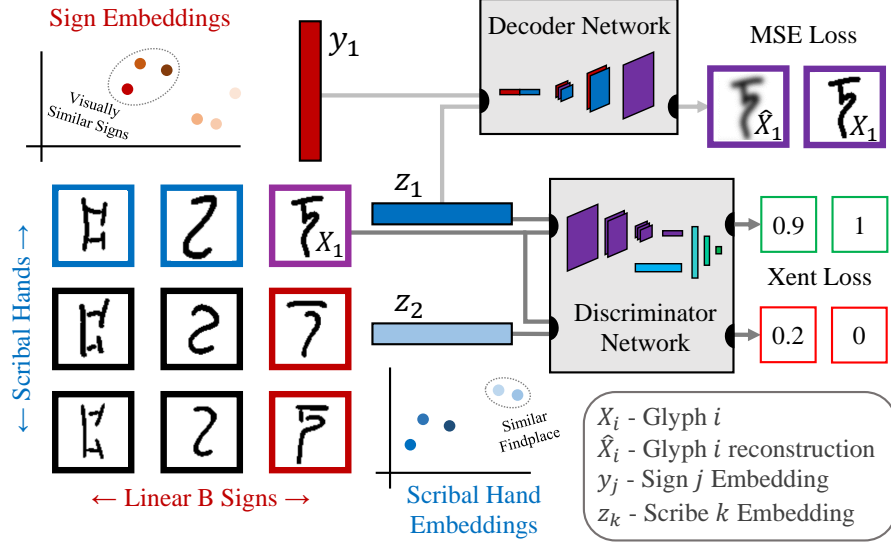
Sign Embeddings

Visually Similar Signs

$y_1$

Decoder Network

MSE Loss

$\hat{X}_1$

$X_1$

$z_1$

$X_1$

Discriminator Network

0.9

1

Xent Loss

$z_2$

0.2

0

← Scribal Hands →

Similar Findplace

Scribal Hand Embeddings

← Linear B Signs →

$X_i$ - Glyph $i$
$\hat{X}_i$ - Glyph $i$ reconstruction
$y_j$ - Sign $j$ Embedding
$z_k$ - Scribe $k$ Embedding